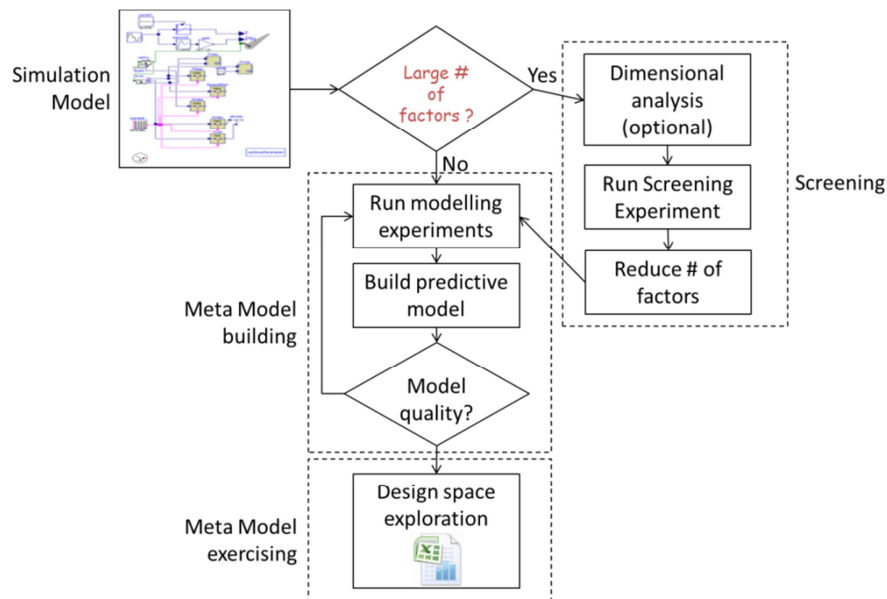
Simulation Model

Large # of factors ?

Yes

No

Dimensional analysis (optional)

Run Screening Experiment

Reduce # of factors

Screening

Run modelling experiments

Build predictive model

Model quality?

Meta Model building

Design space exploration

Meta Model exercising